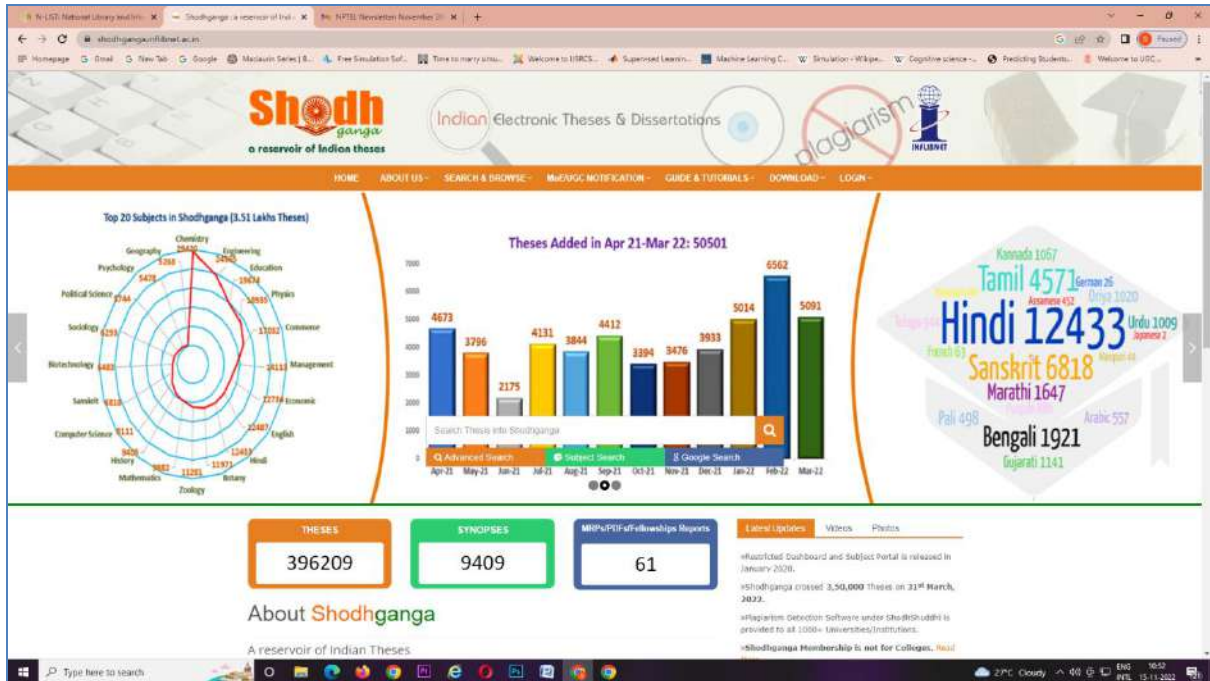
N-LIST: National Library and Info × | Shodhganga : a reservoir of Indi × | NPTEL Newsletter November 20 × | +

shodhganga.inflibnet.ac.in

Homepage | Gmail | New Tab | Google | Maclaurin Series | 8... | Free Simulation Sof... | Time to marry simu... | Welcome to IISRCS... | Supervised Learnin... | Machine Learning C... | Simulation - Wikipe... | Cognitive science -... | Predicting Students... | Welcome to UGC...

Shodh ganga
a reservoir of Indian theses

Indian Electronic Theses & Dissertations

plagiarism

INFLIBNET

HOME | ABOUT US | SEARCH & BROWSE | MoE/UGC NOTIFICATION | GUIDE & TUTORIALS | DOWNLOAD | LOGIN

Top 20 Subjects in Shodhganga (3.51 Lakhs Theses)

Chemistry 25430, Engineering, Education 19674, Physics 16939, Commerce 13032, Management 14113, Economic 12774, English 12487, Hindi 12433, Botany 11971, Zoology 11291, Mathematics 9882, History 9408, Computer Science 8131, Sanskrit 6818, Biotechnology 6483, Sociology 6293, Political Science 5744, Psychology 5478, Geography 5268, 54965

Theses Added in Apr 21-Mar 22: 50501

4673, 3796, 2175, 4131, 3844, 4412, 3394, 3476, 3933, 5014, 6562, 5091

Apr-21 May-21 Jun-21 Jul-21 Aug-21 Sep-21 Oct-21 Nov-21 Dec-21 Jan-22 Feb-22 Mar-22

Search Thesis into Shodhganga

Advanced Search | Subject Search | Google Search

Kannada 1067, Tamil 4571, German 26, Oriya 1020, Assamese 452, Hindi 12433, Urdu 1009, Japanese 2, French 63, Sanskrit 6818, Marathi 1647, Pali 498, Arabic 557, Bengali 1921, Gujarati 1141

THESES
396209

SYNOPSES
9409

MRPs/PDFs/Fellowships Reports
61

About Shodhganga

A reservoir of Indian Theses

Latest Updates | Videos | Photos

»Restricted Dashboard and Subject Portal is released in January 2020.

»Shodhganga crossed 3,50,000 Theses on 31st March, 2022.

»Plagiarism Detection Software under ShodhShuddhi is provided to all 1000+ Universities/Institutions.

»Shodhganga Membership is not for Colleges. Read

Type here to search

27°C Cloudy ENG INTL 10:52 15-11-2022